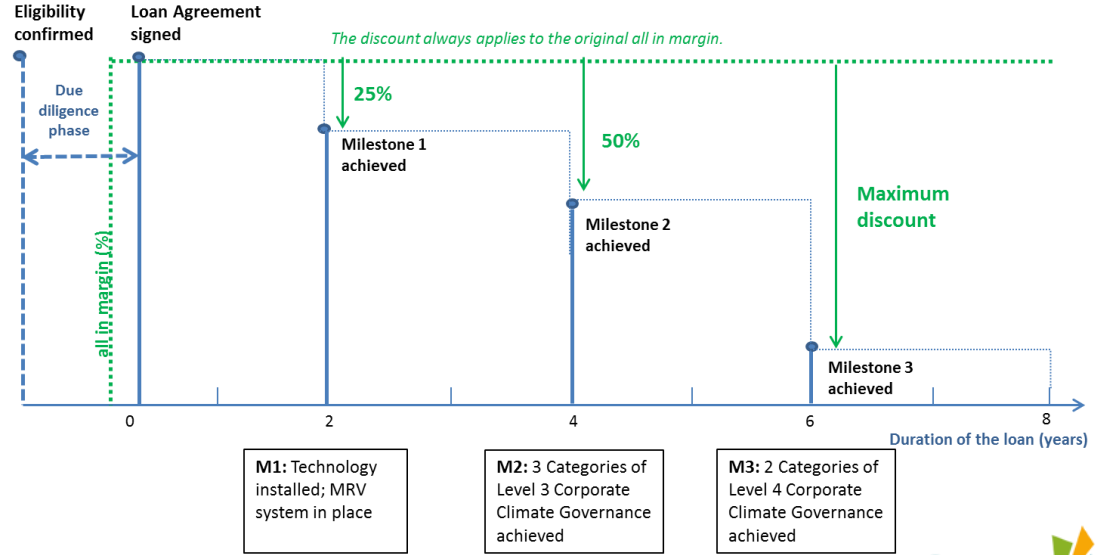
Eligibility confirmed

Loan Agreement signed

The discount always applies to the original all in margin.

Due diligence phase

all in margin (%)

25%

Milestone 1 achieved

50%

Milestone 2 achieved

Maximum discount

Milestone 3 achieved

0

2

4

6

8

Duration of the loan (years)

M1: Technology installed; MRV system in place

M2: 3 Categories of Level 3 Corporate Climate Governance achieved

M3: 2 Categories of Level 4 Corporate Climate Governance achieved